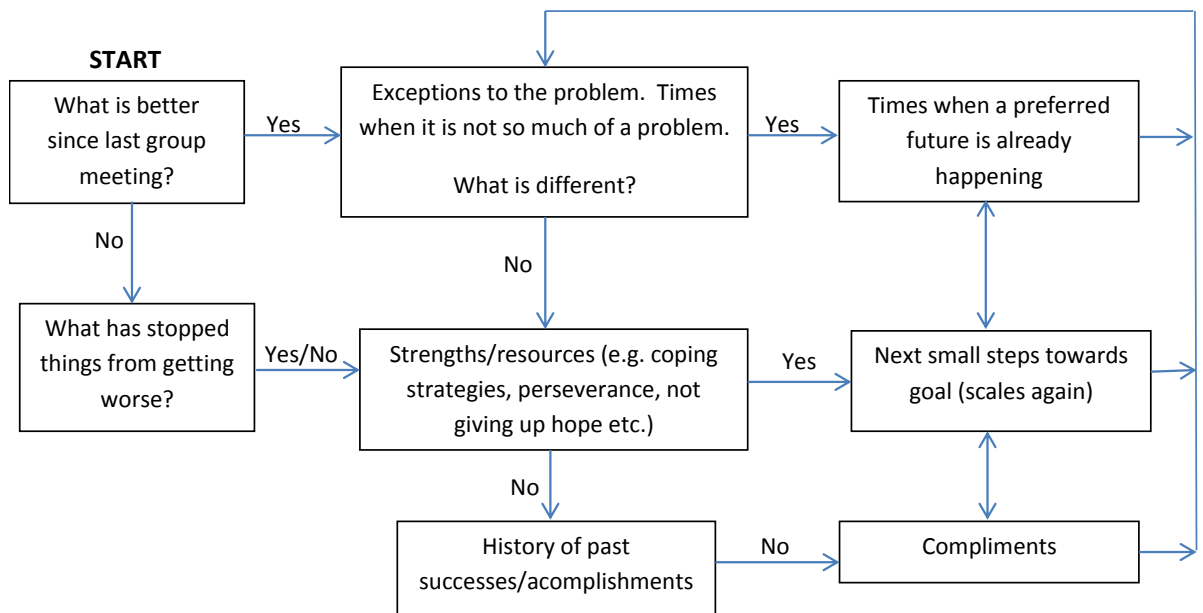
START

What is better since last group meeting?

Yes

Exceptions to the problem. Times when it is not so much of a problem.

What is different?

Yes

Times when a preferred future is already happening

No

No

What has stopped things from getting worse?

Yes/No

Strengths/resources (e.g. coping strategies, perseverance, not giving up hope etc.)

Yes

Next small steps towards goal (scales again)

No

History of past successes/acomplishments

No

Compliments